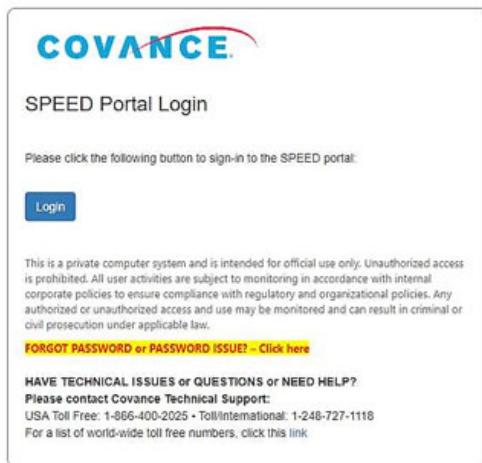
COVANCE.

SPEED Portal Login

Please click the following button to sign-in to the SPEED portal:

Login

This is a private computer system and is intended for official use only. Unauthorized access is prohibited. All user activities are subject to monitoring in accordance with internal corporate policies to ensure compliance with regulatory and organizational policies. Any authorized or unauthorized access and use may be monitored and can result in criminal or civil prosecution under applicable law.

FORGOT PASSWORD or PASSWORD ISSUE? – Click here

HAVE TECHNICAL ISSUES or QUESTIONS or NEED HELP?
Please contact Covance Technical Support:
USA Toll Free: 1-866-400-2025 • Toll/International: 1-248-727-1118
For a list of world-wide toll free numbers, click this link